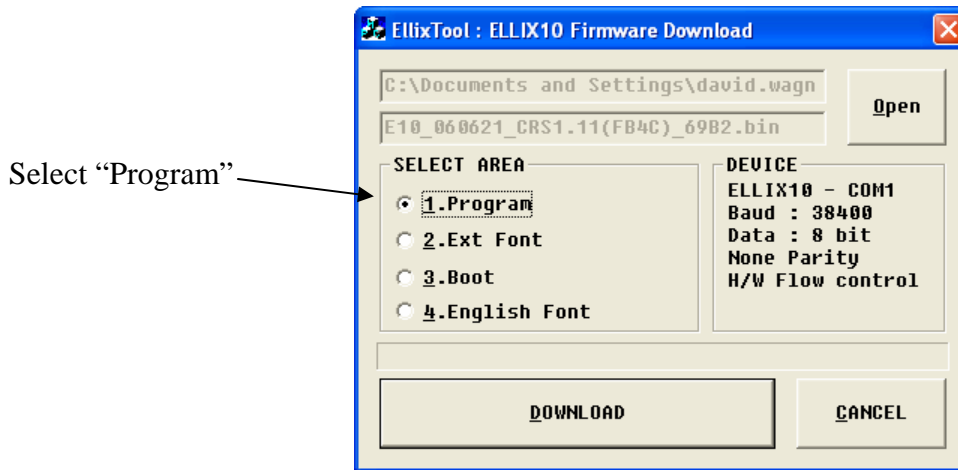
EllixTool : ELLIX10 Firmware Download

C:\Documents and Settings\david.wagn

E10_060621_CRS1.11(FB4C)_69B2.bin

Open

Select "Program"

SELECT AREA

1.Program

2.Ext Font

3.Boot

4.English Font

DEVICE

ELLIX10 - COM1
Baud : 38400
Data : 8 bit
None Parity
H/W Flow control

DOWNLOAD

CANCEL